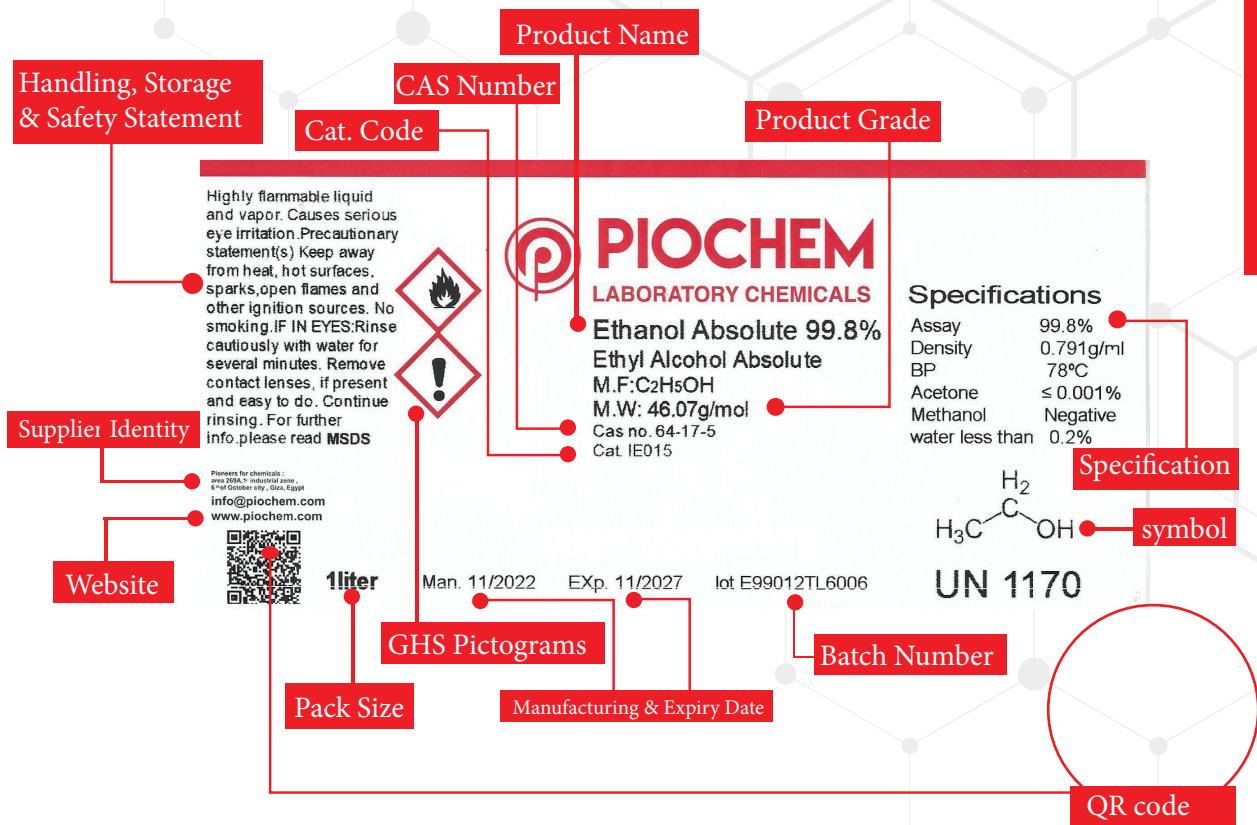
Product Name

Handling, Storage & Safety Statement

CAS Number

Cat. Code

Product Grade

Highly flammable liquid and vapor. Causes serious eye irritation.Precautionary statement(s) Keep away from heat, hot surfaces, sparks,open flames and other ignition sources. No smoking.IF IN EYES:Rinse cautiously with water for several minutes. Remove contact lenses, if present and easy to do. Continue rinsing. For further info.please read MSDS

PIOCHEM
LABORATORY CHEMICALS

Ethanol Absolute 99.8%
Ethyl Alcohol Absolute
M.F:$C_2H_5OH$
M.W: 46.07g/mol
Cas no. 64-17-5
Cat. IE015

Specifications

| Assay | 99.8% |
|---|---|
| Density | 0.791g/ml |
| BP | 78ºC |
| Acetone | ≤ 0.001% |
| Methanol | Negative |
| water less than | 0.2% |

Supplier Identity

Pioneers for chemicals : area 269A, 1st industrial zone , 6th of October city , Giza, Egypt
info@piochem.com
www.piochem.com

Specification

$H_2$
$H_3C$ C OH

symbol

Website

1liter

Man. 11/2022

EXp. 11/2027

lot E99012TL6006

UN 1170

GHS Pictograms

Batch Number

Pack Size

Manufacturing & Expiry Date

QR code